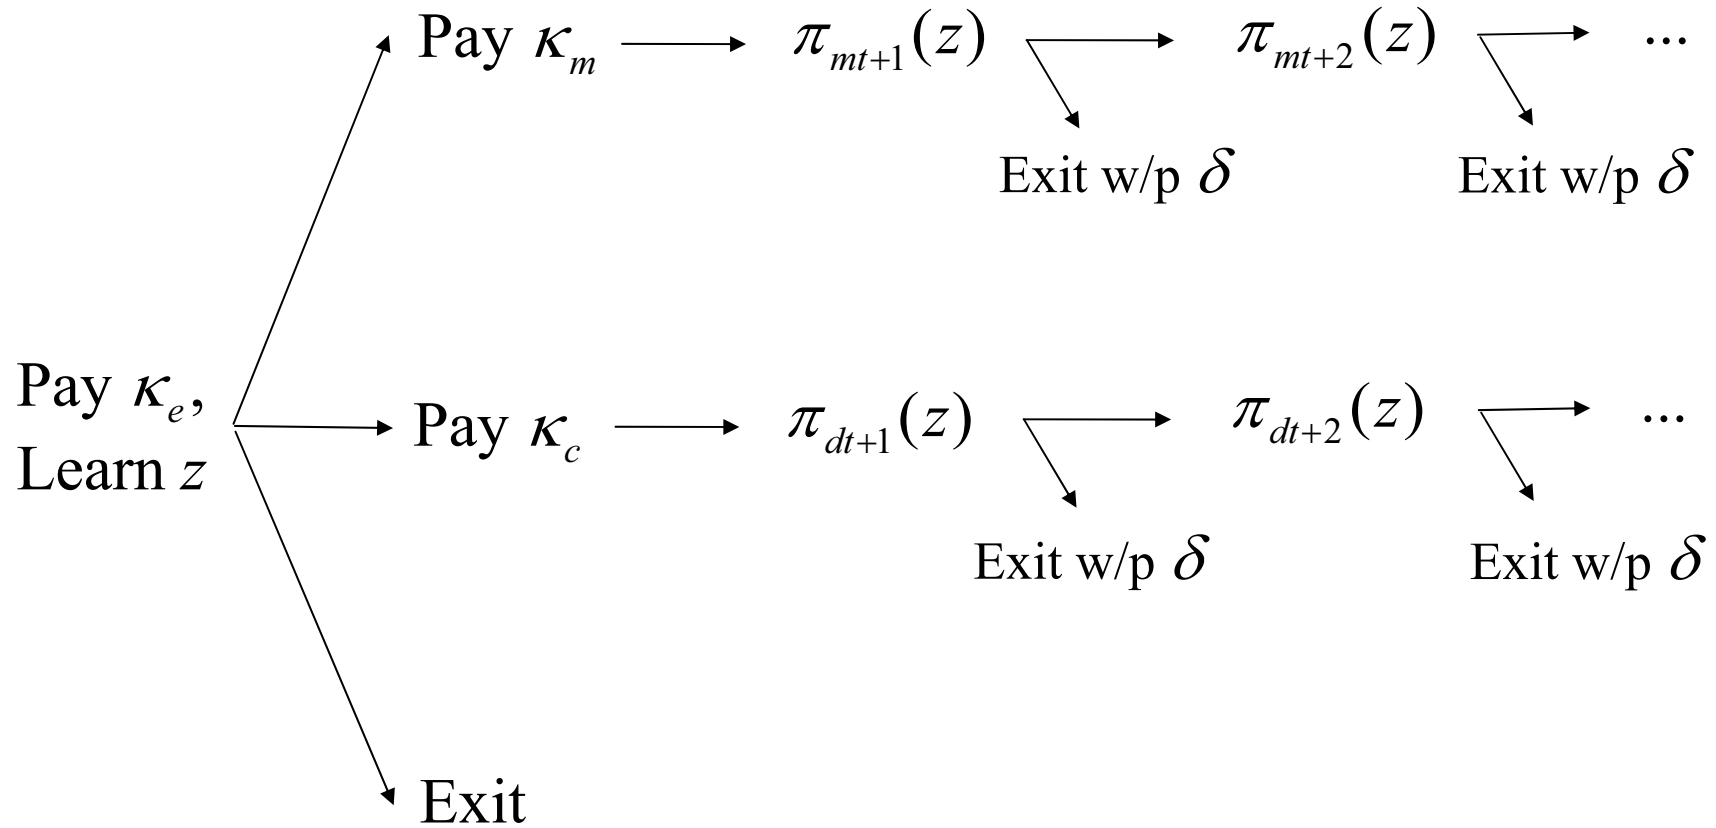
Pay $\kappa_m$ $\pi_{mt+1}(z)$ $\pi_{mt+2}(z)$ ...

Exit w/p $\delta$ Exit w/p $\delta$

Pay $\kappa_e$, Learn $z$

Pay $\kappa_c$ $\pi_{dt+1}(z)$ $\pi_{dt+2}(z)$ ...

Exit w/p $\delta$ Exit w/p $\delta$

Exit